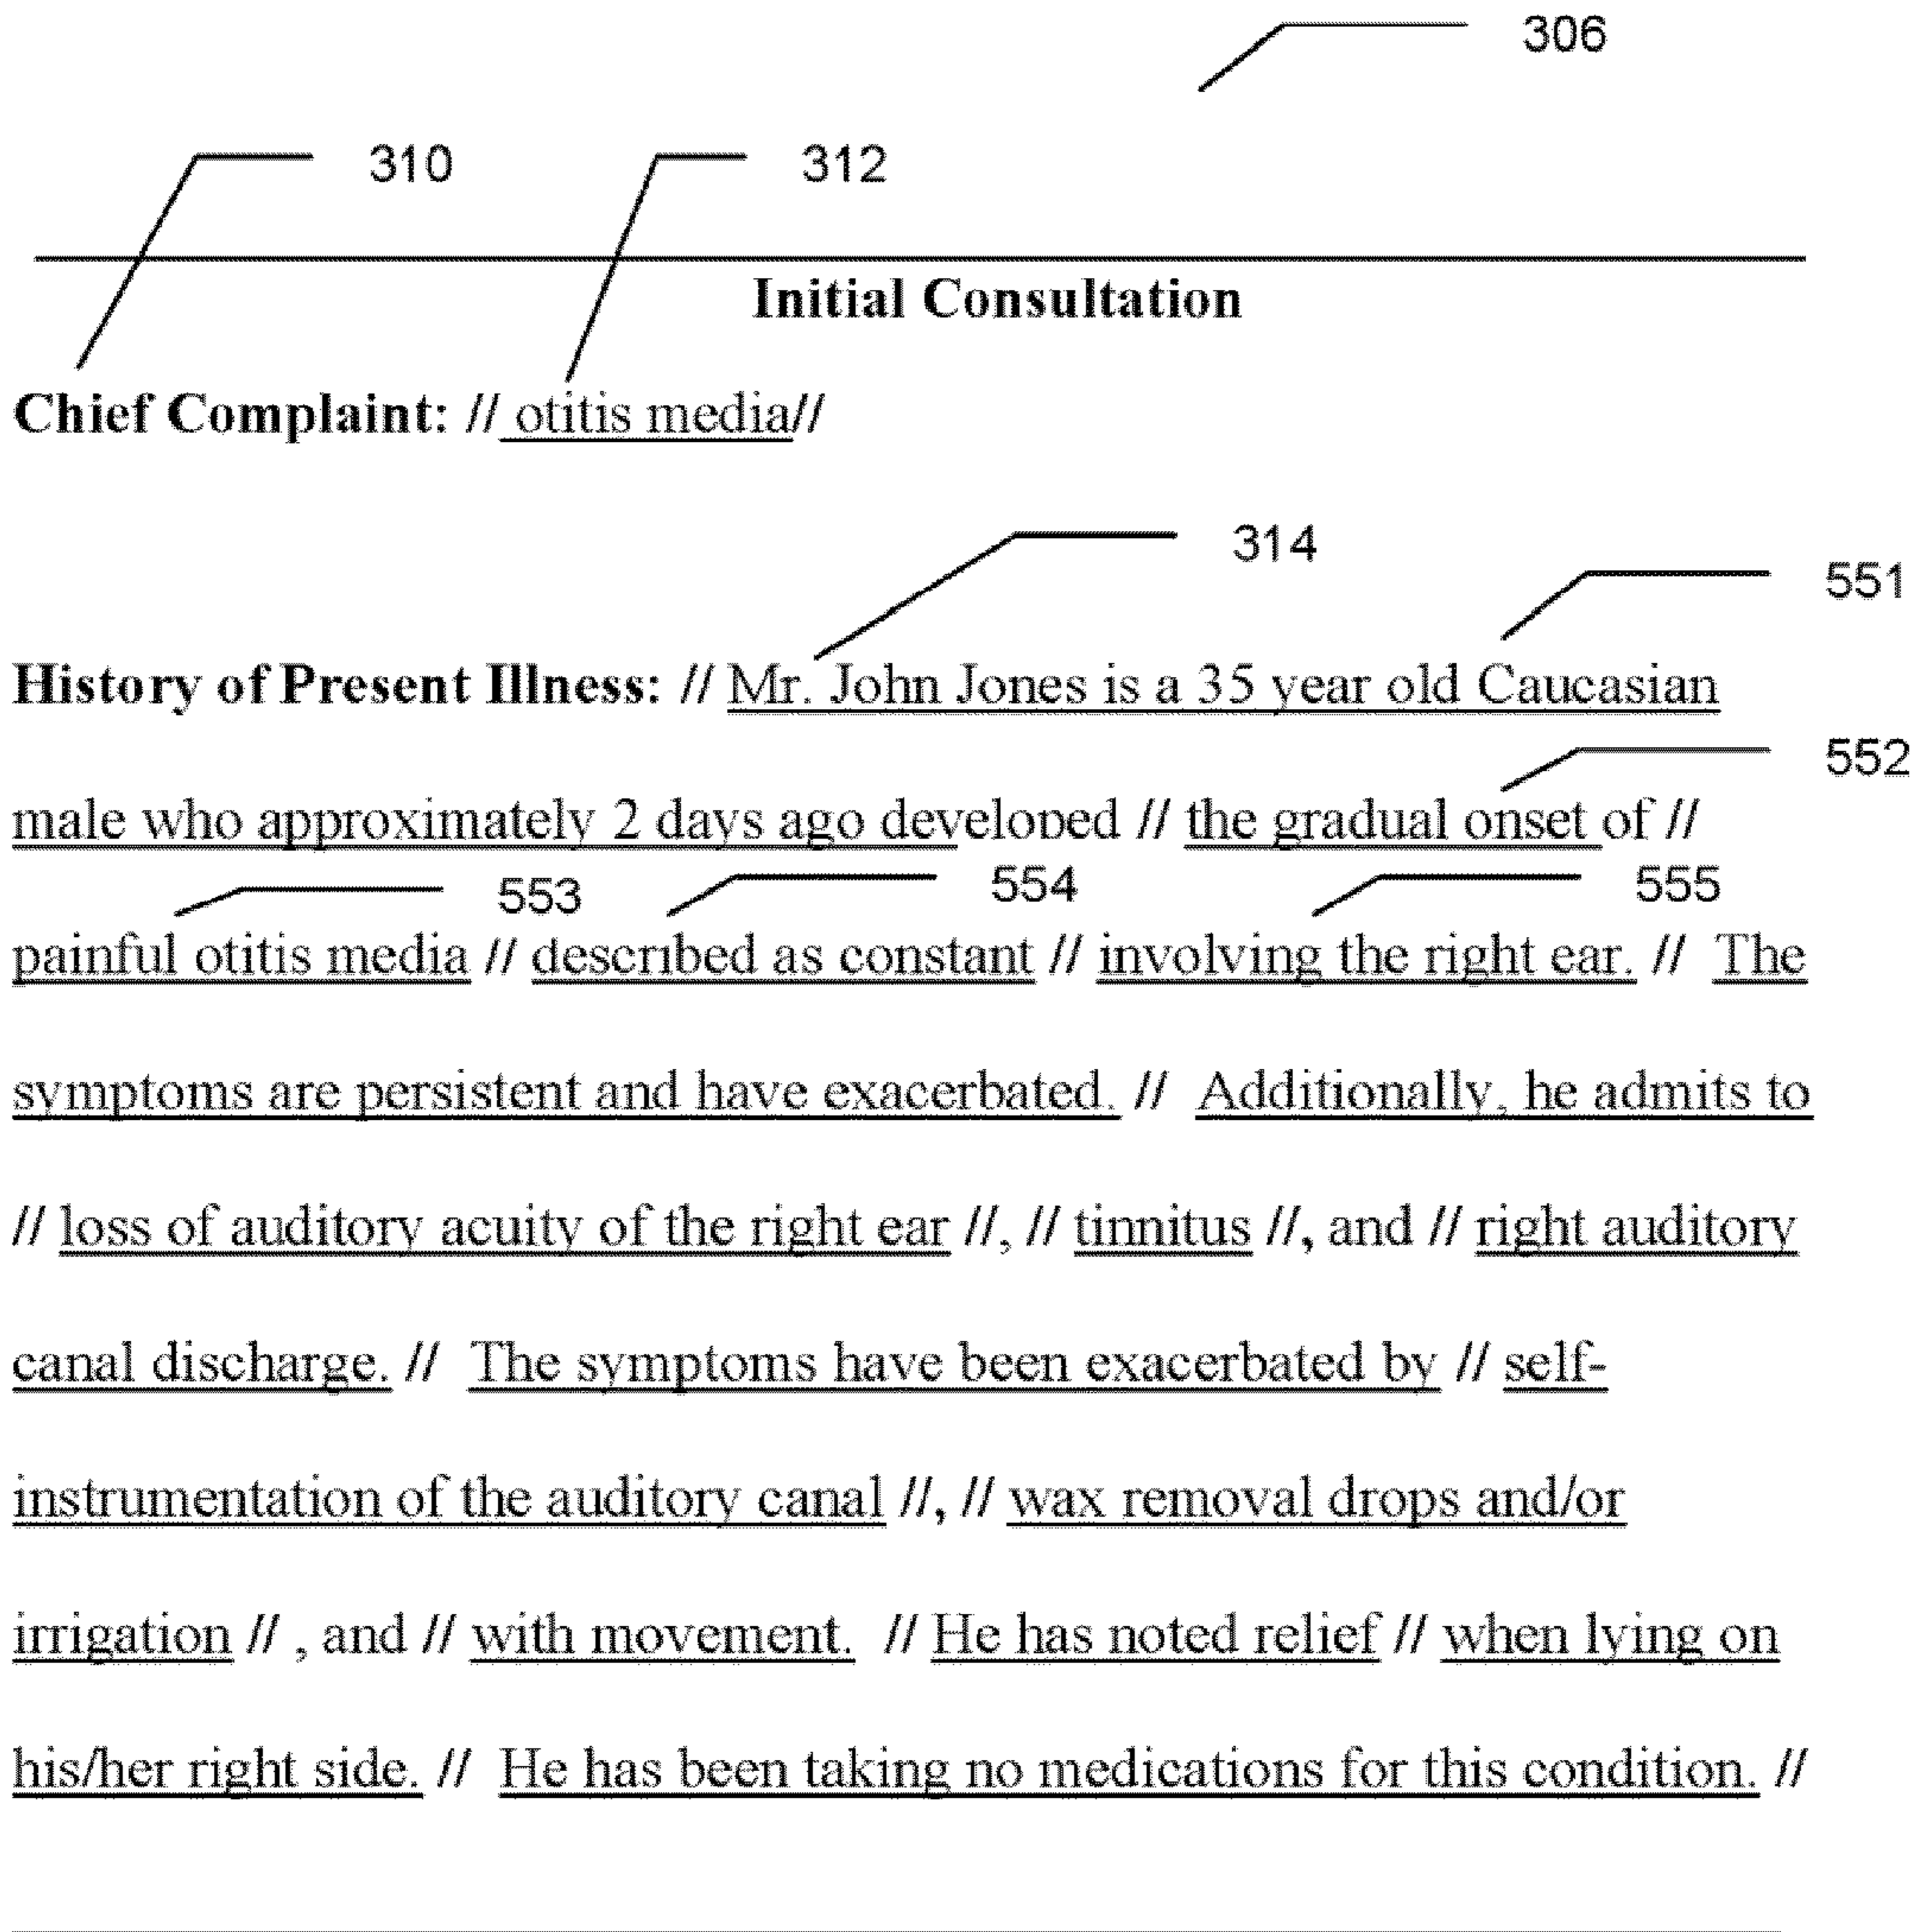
306

310 312

Initial Consultation

Chief Complaint: // otitis media//

314 551

History of Present Illness: // Mr. John Jones is a 35 year old Caucasian

552

male who approximately 2 days ago developed // the gradual onset of //

553 554 555

painful otitis media // described as constant // involving the right ear. // The symptoms are persistent and have exacerbated. // Additionally, he admits to // loss of auditory acuity of the right ear //, // tinnitus //, and // right auditory canal discharge. // The symptoms have been exacerbated by // self-instrumentation of the auditory canal //, // wax removal drops and/or irrigation // , and // with movement. // He has noted relief // when lying on his/her right side. // He has been taking no medications for this condition. //